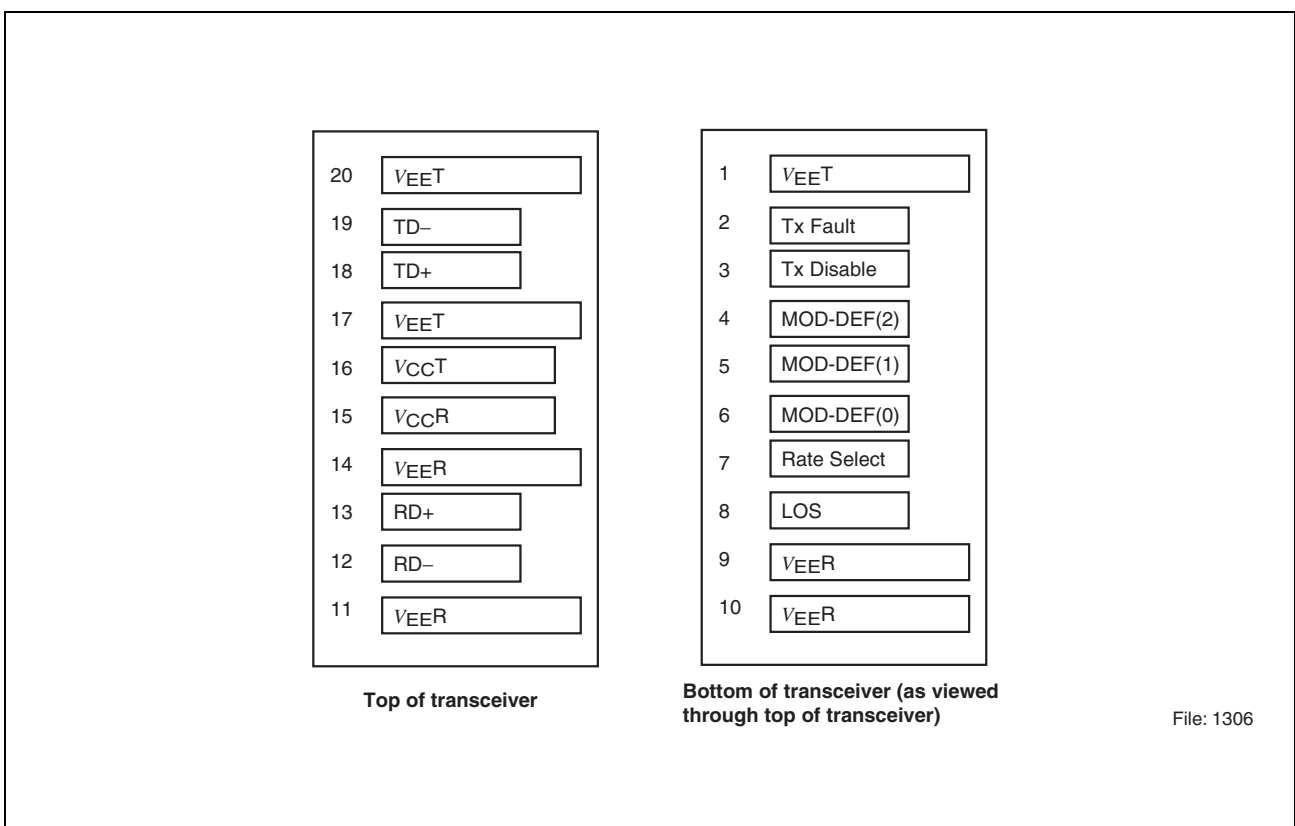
20 $V_{EE}$T

19 TD−

18 TD+

17 $V_{EE}$T

16 $V_{CC}$T

15 $V_{CC}$R

14 $V_{EE}$R

13 RD+

12 RD−

11 $V_{EE}$R

Top of transceiver

1 $V_{EE}$T

2 Tx Fault

3 Tx Disable

4 MOD-DEF(2)

5 MOD-DEF(1)

6 MOD-DEF(0)

7 Rate Select

8 LOS

9 $V_{EE}$R

10 $V_{EE}$R

Bottom of transceiver (as viewed through top of transceiver)

File: 1306